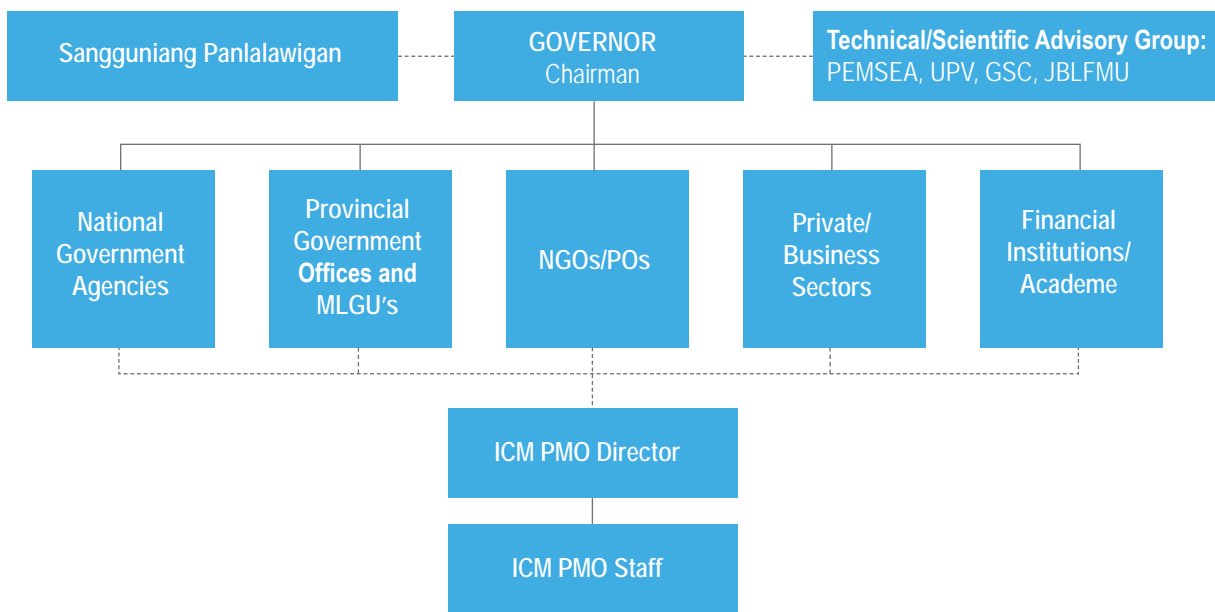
Sangguniang Panlalawigan

GOVERNOR
Chairman

Technical/Scientific Advisory Group:
PEMSEA, UPV, GSC, JBLFMU

National Government Agencies

Provincial Government Offices and MLGU's

NGOs/POs

Private/ Business Sectors

Financial Institutions/ Academe

ICM PMO Director

ICM PMO Staff